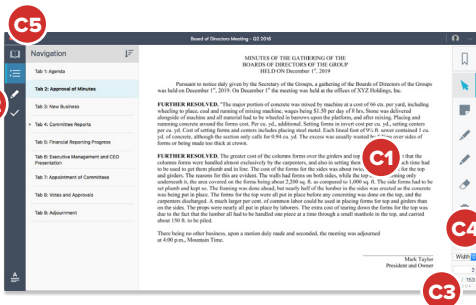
C5

Board of Directors Meeting - Q3 2016

Navigation

Tab 1: Agenda

Tab 2: Approval of Minutes

Tab 3: New Business

Tab 4: Committee Reports

Tab 5: Financial Reporting Progress

Tab 6: Executive Management and CEO Presentation

Tab 7: Appointment of Committees

Tab 8: Votes and Approvals

Tab 9: Adjournment

MINUTES OF THE GATHERING OF THE
BOARDS OF DIRECTORS OF THE GROUP
HELD ON December 1st, 2019

Pursuant to notice duly given by the Secretary of the Groups, a gathering of the Boards of Directors of the Groups was held on December 1st, 2019. December 1st the meeting was held at the offices of XYZ Holdings, Inc.

FURTHER RESOLVED. The major portion of concrete was mixed by machine at a cost of 66 cts. per yard, including wheeling to place, cost and ramming of mixing machine, wages being $1.50 per day of 8 hrs. Stone was delivered alongside of machine and all material had to be wheeled in barrows upon the platform, and after mixing. Placing and ramming concrete around the forms cost. Per cu. yd., additional. Setting forms in invert cost per cu. yd., setting centers per cu. yd. Cost of setting forms and centers includes placing steel metal. Each lineal foot of 9½ ft. sewer contained 1 cu. yd. of concrete, although the sections only called for 0.94 cu. yd. The excess was usually wasted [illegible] of forms or being made too thick at crown.

FURTHER RESOLVED. The greater cost of the columns forms over the girders and top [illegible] that the columns forms were handled almost exclusively by the carpenters, and also in setting them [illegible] each time had to be used to get them plumb and in line. The cost of the forms for the sides was about twice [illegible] for the top and girders. The reasons for this are evident. The walls had forms on both sides, while the top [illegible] casing only underneath it, the area covered on the forms being about 2,200 sq. ft. as compared to 1,000 sq. ft. The side forms had to be set plumb and kept so. The framing was done ahead, but nearly half of the lumber in the sides was erected as the concrete was being put in place. The forms for the top were all put in place before any concreting was done on the top, and the carpenters discharged. A much larger per cent. of common labor could be used in placing forms for top and girders than on the sides. The props were nearly all put in place by laborers. The extra cost of tearing down the forms for the top was due to the fact that the lumber all had to be handled one piece at a time through a small manhole in the top, and carried about 150 ft. to be piled.

There being no other business, upon a motion duly made and seconded, the meeting was adjourned at 4:00 p.m., Mountain Time.

Mark Taylor
President and Owner

C1

C4

Width

2

15.0

C3